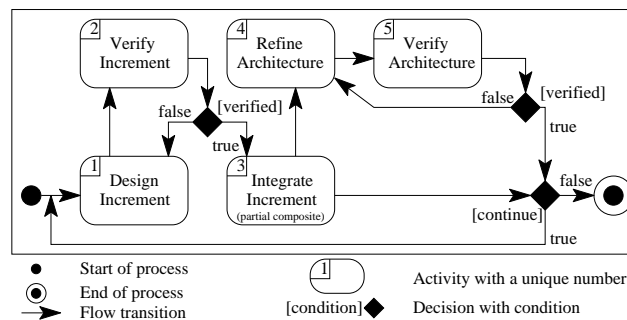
2 Verify Increment

4 Refine Architecture

5 Verify Architecture

false [verified] true

false [verified] true

1 Design Increment

3 Integrate Increment (partial composite)

false

[continue]

true

Start of process

End of process

Flow transition

1

Activity with a unique number

[condition]

Decision with condition